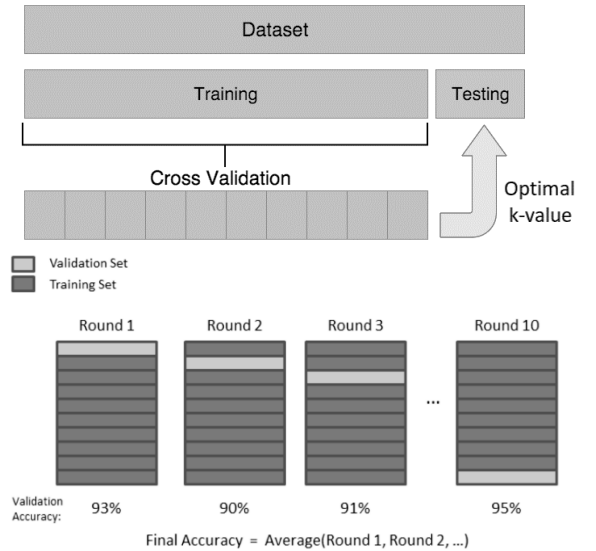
Dataset

Training

Testing

Cross Validation

Optimal k-value

Validation Set
Training Set

Round 1
Round 2
Round 3
...
Round 10

Validation Accuracy:
93%
90%
91%
95%

Final Accuracy = Average(Round 1, Round 2, ...)